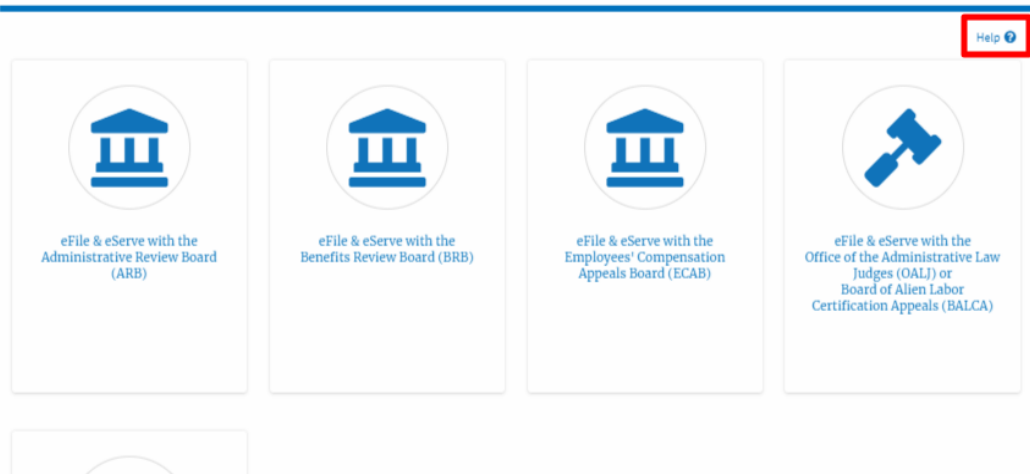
Help

eFile & eServe with the Administrative Review Board (ARB)

eFile & eServe with the Benefits Review Board (BRB)

eFile & eServe with the Employees' Compensation Appeals Board (ECAB)

eFile & eServe with the Office of the Administrative Law Judges (OALJ) or Board of Alien Labor Certification Appeals (BALCA)